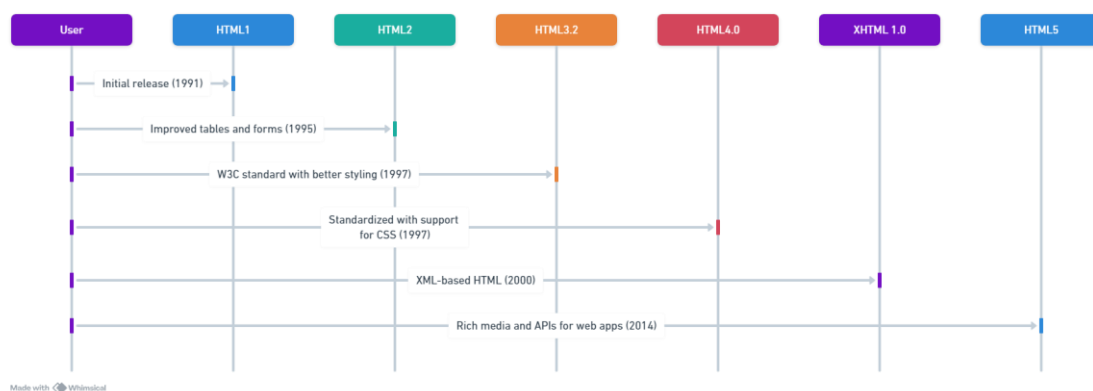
User

HTML1

HTML2

HTML3.2

HTML4.0

XHTML 1.0

HTML5

Initial release (1991)

Improved tables and forms (1995)

W3C standard with better styling (1997)

Standardized with support for CSS (1997)

XML-based HTML (2000)

Rich media and APIs for web apps (2014)

Made with Whimsical